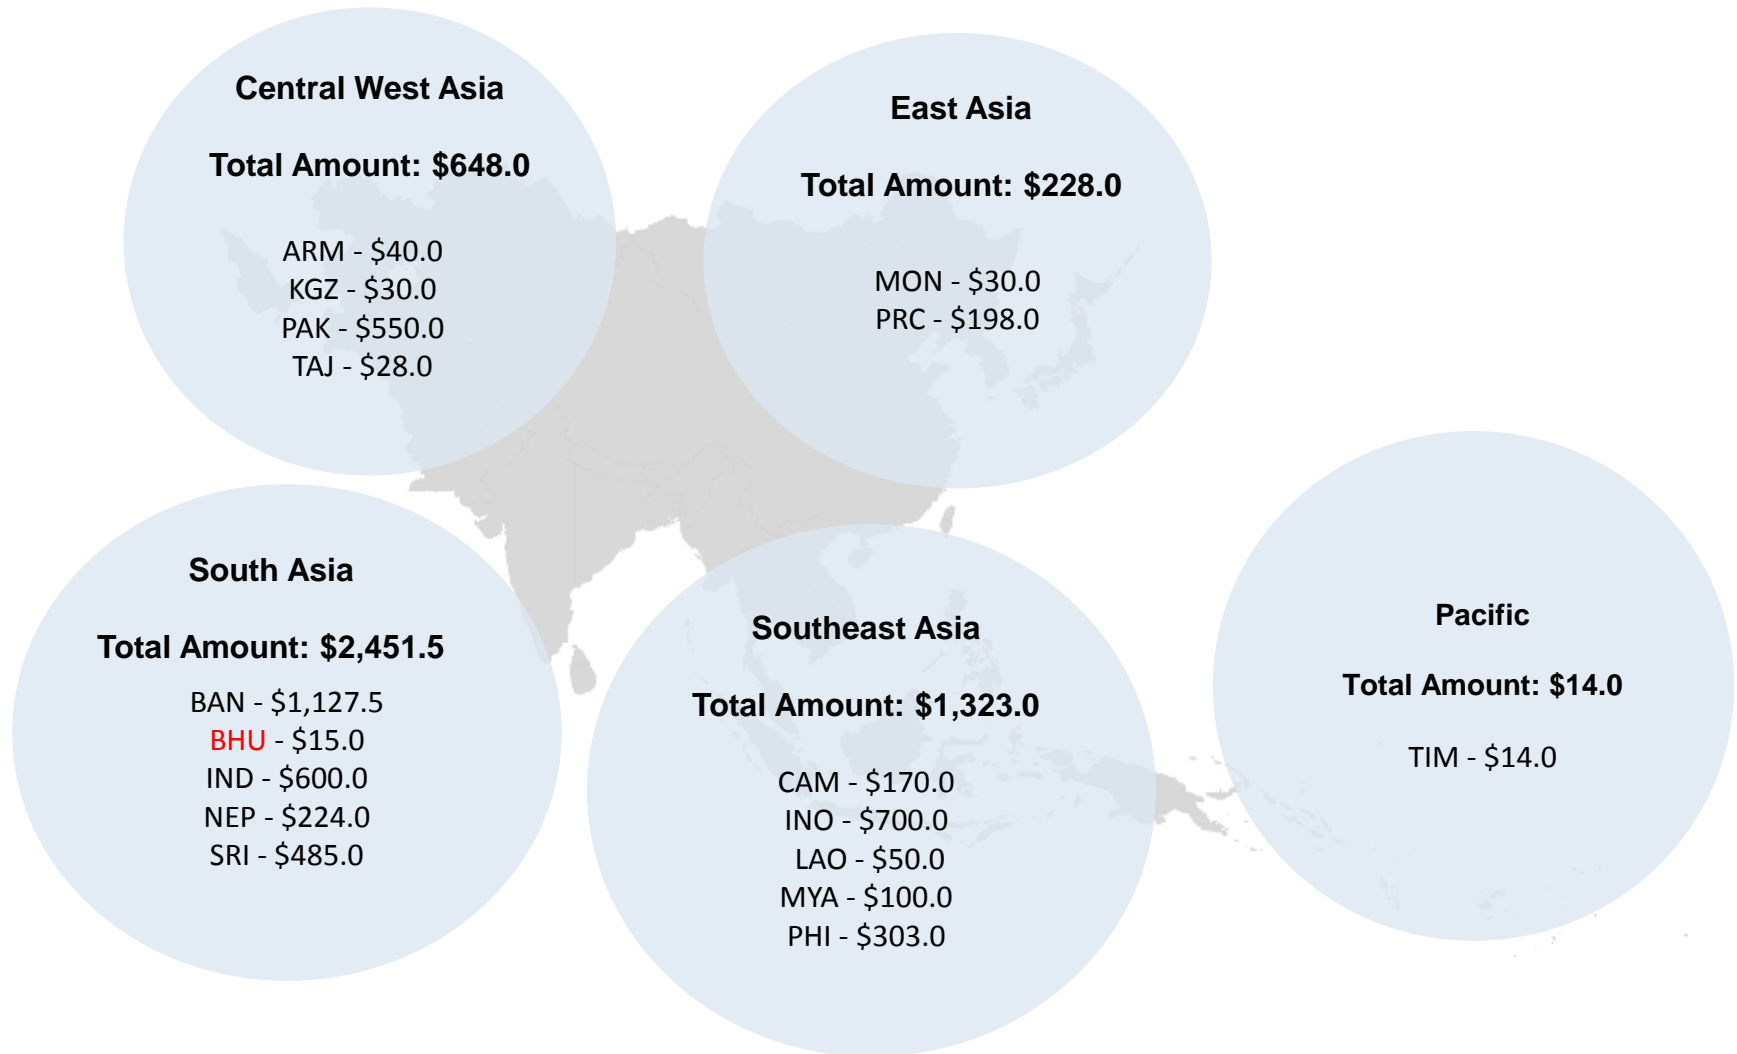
Central West Asia

Total Amount: $648.0

ARM - $40.0
KGZ - $30.0
PAK - $550.0
TAJ - $28.0

East Asia

Total Amount: $228.0

MON - $30.0
PRC - $198.0

South Asia

Total Amount: $2,451.5

BAN - $1,127.5
BHU - $15.0
IND - $600.0
NEP - $224.0
SRI - $485.0

Southeast Asia

Total Amount: $1,323.0

CAM - $170.0
INO - $700.0
LAO - $50.0
MYA - $100.0
PHI - $303.0

Pacific

Total Amount: $14.0

TIM - $14.0